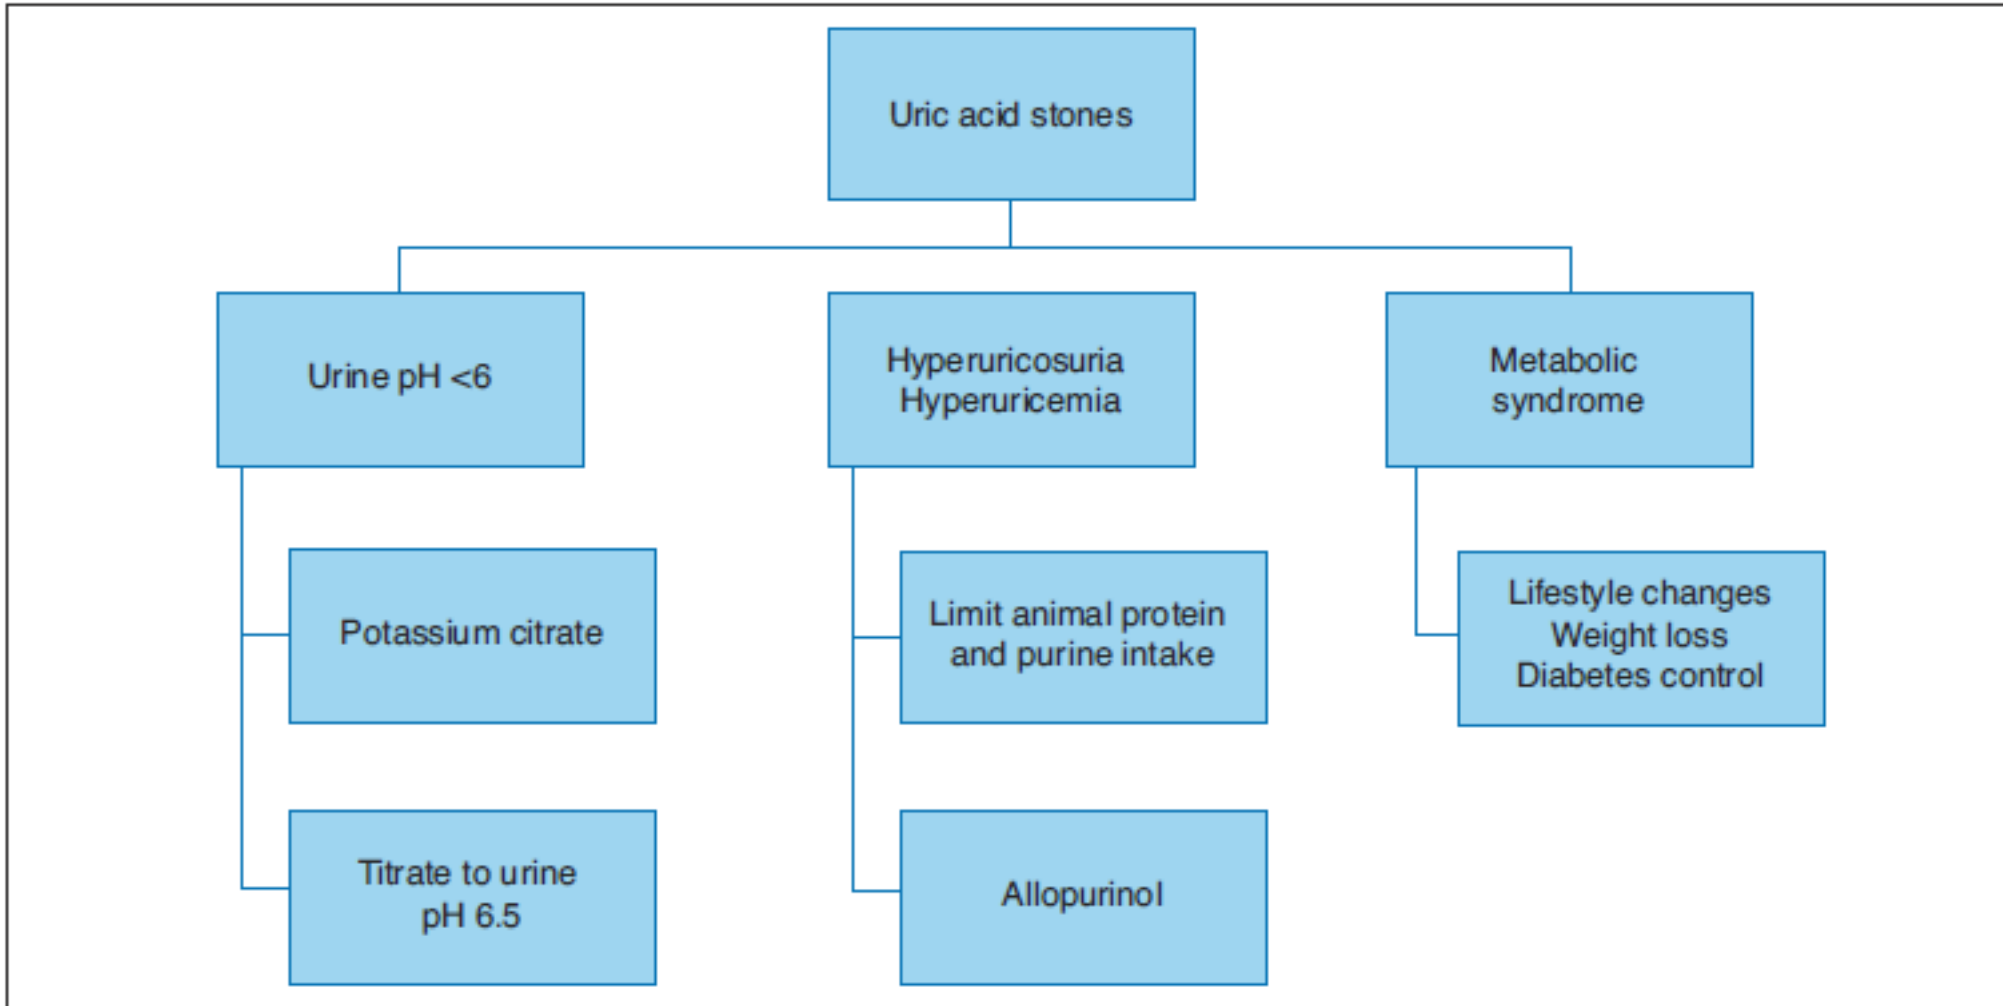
Uric acid stones

Urine pH <6

Potassium citrate

Titrate to urine pH 6.5

Hyperuricosuria
Hyperuricemia

Limit animal protein and purine intake

Allopurinol

Metabolic syndrome

Lifestyle changes
Weight loss
Diabetes control